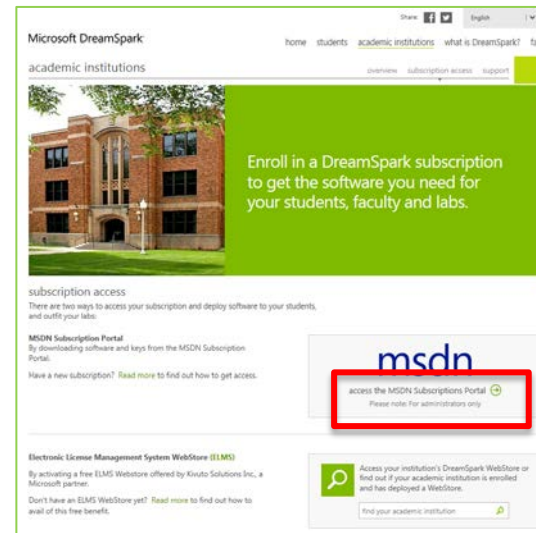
Share: English

Microsoft DreamSpark

home students academic institutions what is DreamSpark? fa

academic institutions

overview subscription access support

Enroll in a DreamSpark subscription to get the software you need for your students, faculty and labs.

subscription access

There are two ways to access your subscription and deploy software to your students, and outfit your labs.

MSDN Subscription Portal

By downloading software and keys from the MSDN Subscription Portal.

Have a new subscription? Read more to find out how to get access.

msdn

access the MSDN Subscriptions Portal

Please note: For administrators only

Electronic License Management System WebStore (ELMS)

By activating a free ELMS Webstore offered by Kivuto Solutions Inc., a Microsoft partner.

Don't have an ELMS WebStore yet? Read more to find out how to avail of this free benefit.

Access your institution's DreamSpark WebStore or find out if your academic institution is enrolled and has deployed a WebStore.

find your academic institution